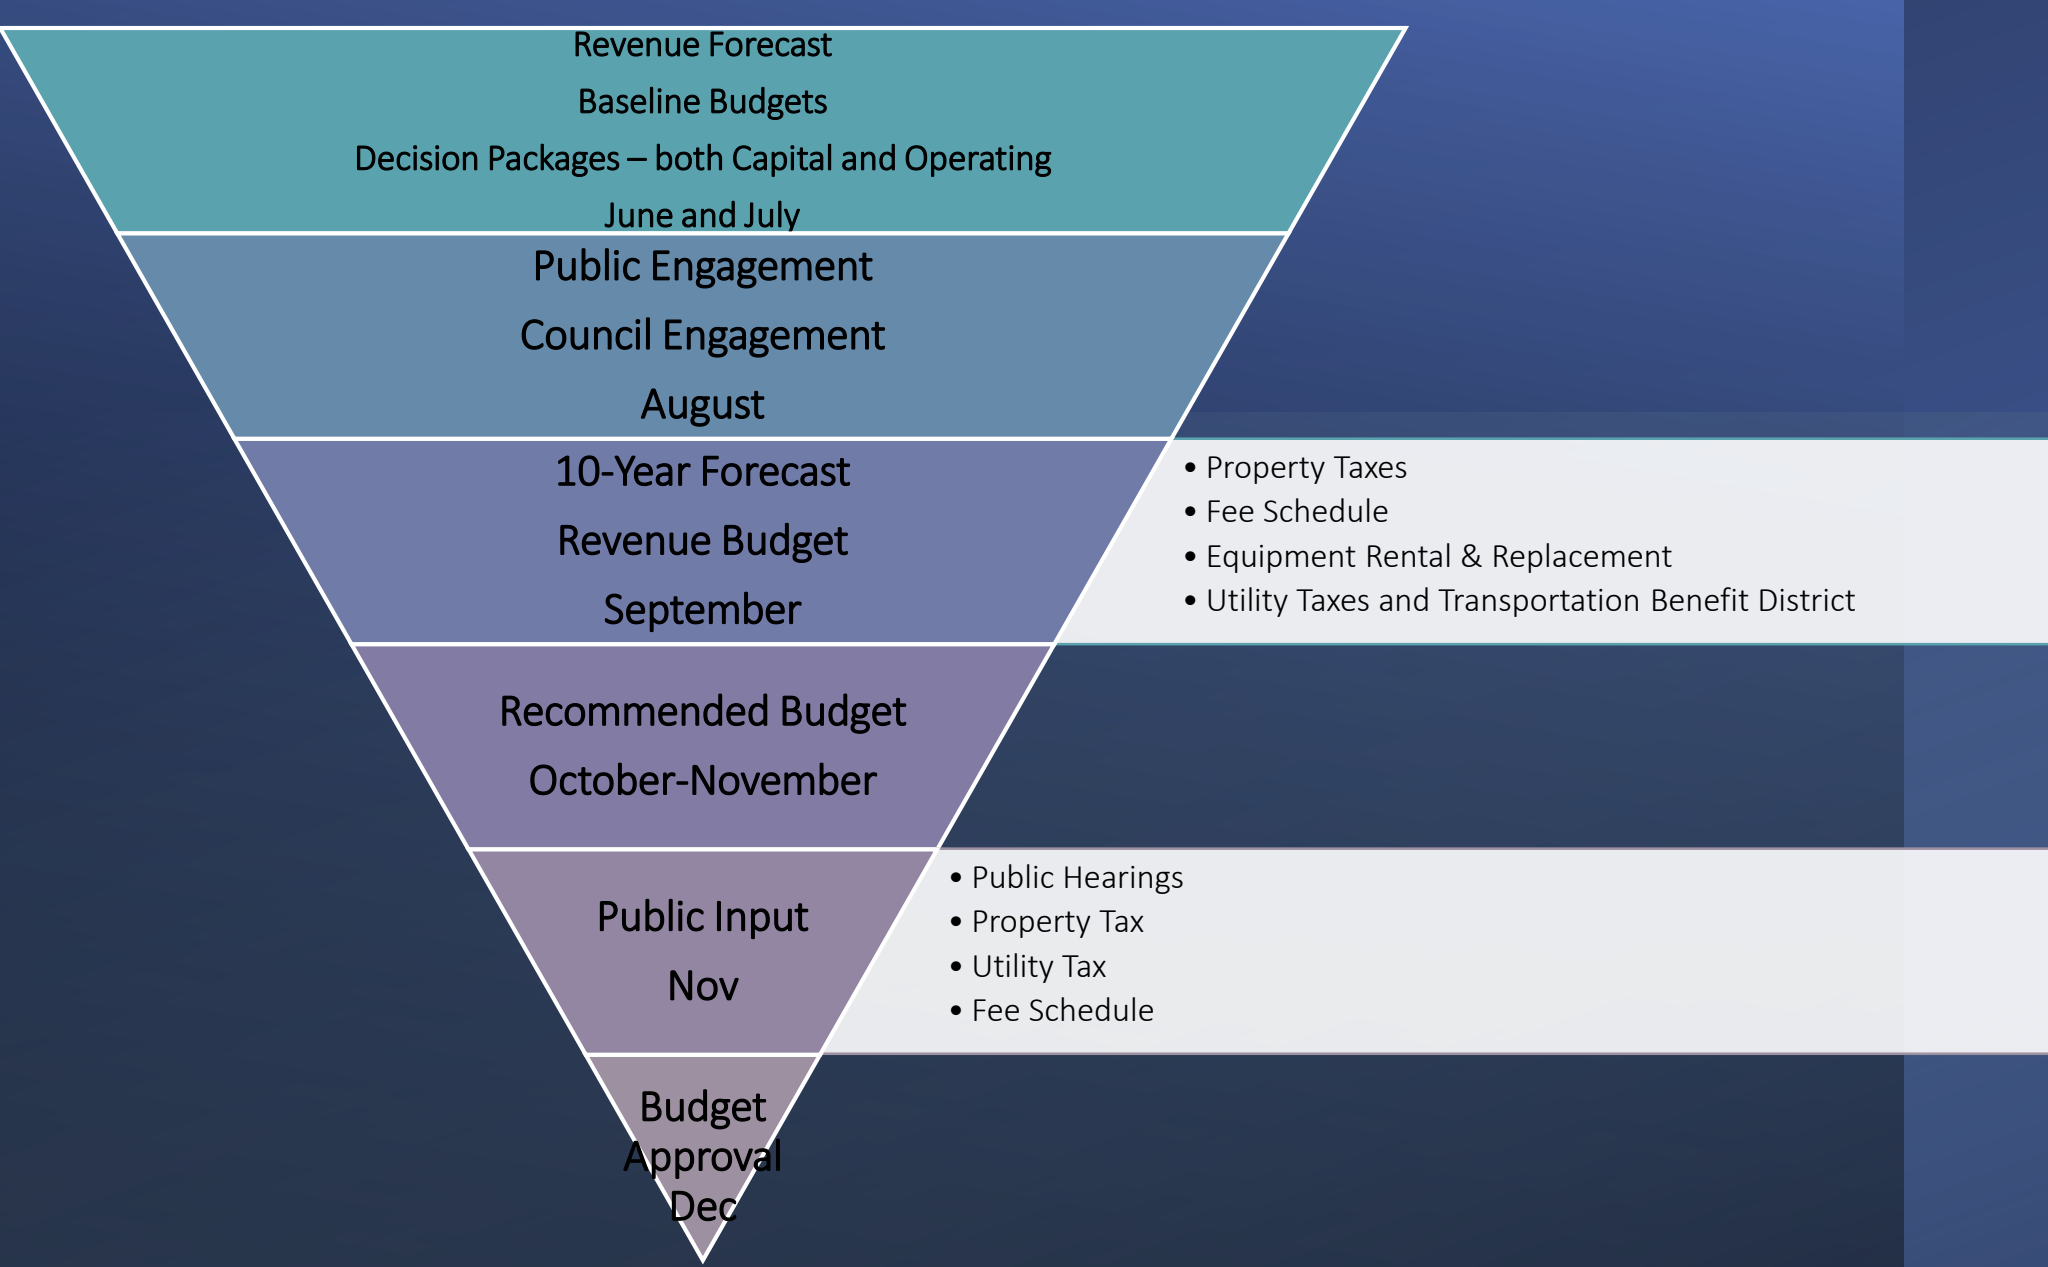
Revenue Forecast
Baseline Budgets
Decision Packages – both Capital and Operating
June and July

Public Engagement
Council Engagement
August

10-Year Forecast
Revenue Budget
September

• Property Taxes
• Fee Schedule
• Equipment Rental & Replacement
• Utility Taxes and Transportation Benefit District

Recommended Budget
October-November

Public Input
Nov

• Public Hearings
• Property Tax
• Utility Tax
• Fee Schedule

Budget
Approval
Dec